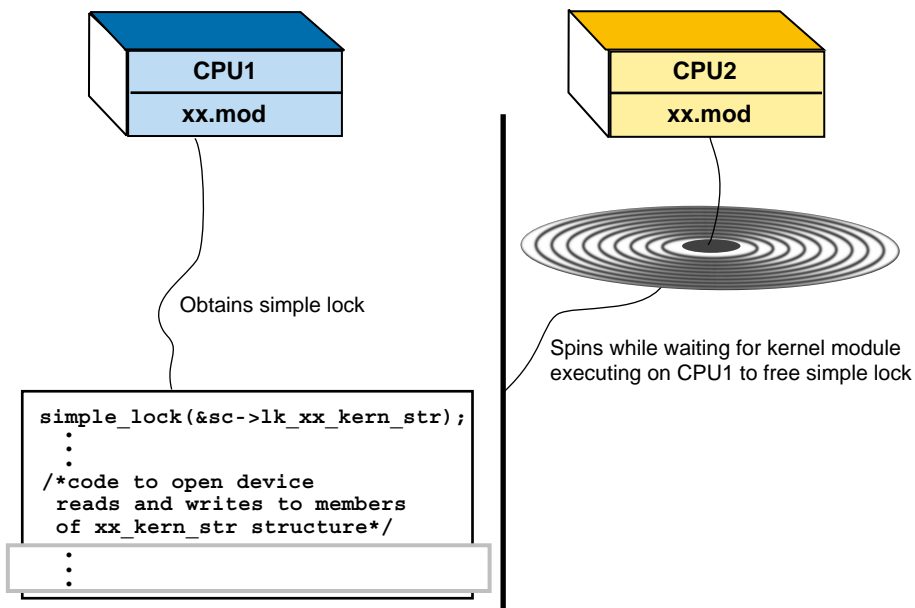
CPU1

xx.mod

CPU2

xx.mod

Obtains simple lock

Spins while waiting for kernel module executing on CPU1 to free simple lock

simple_lock(&sc->lk_xx_kern_str);
:
:
/*code to open device
reads and writes to members
of xx_kern_str structure*/
:
: